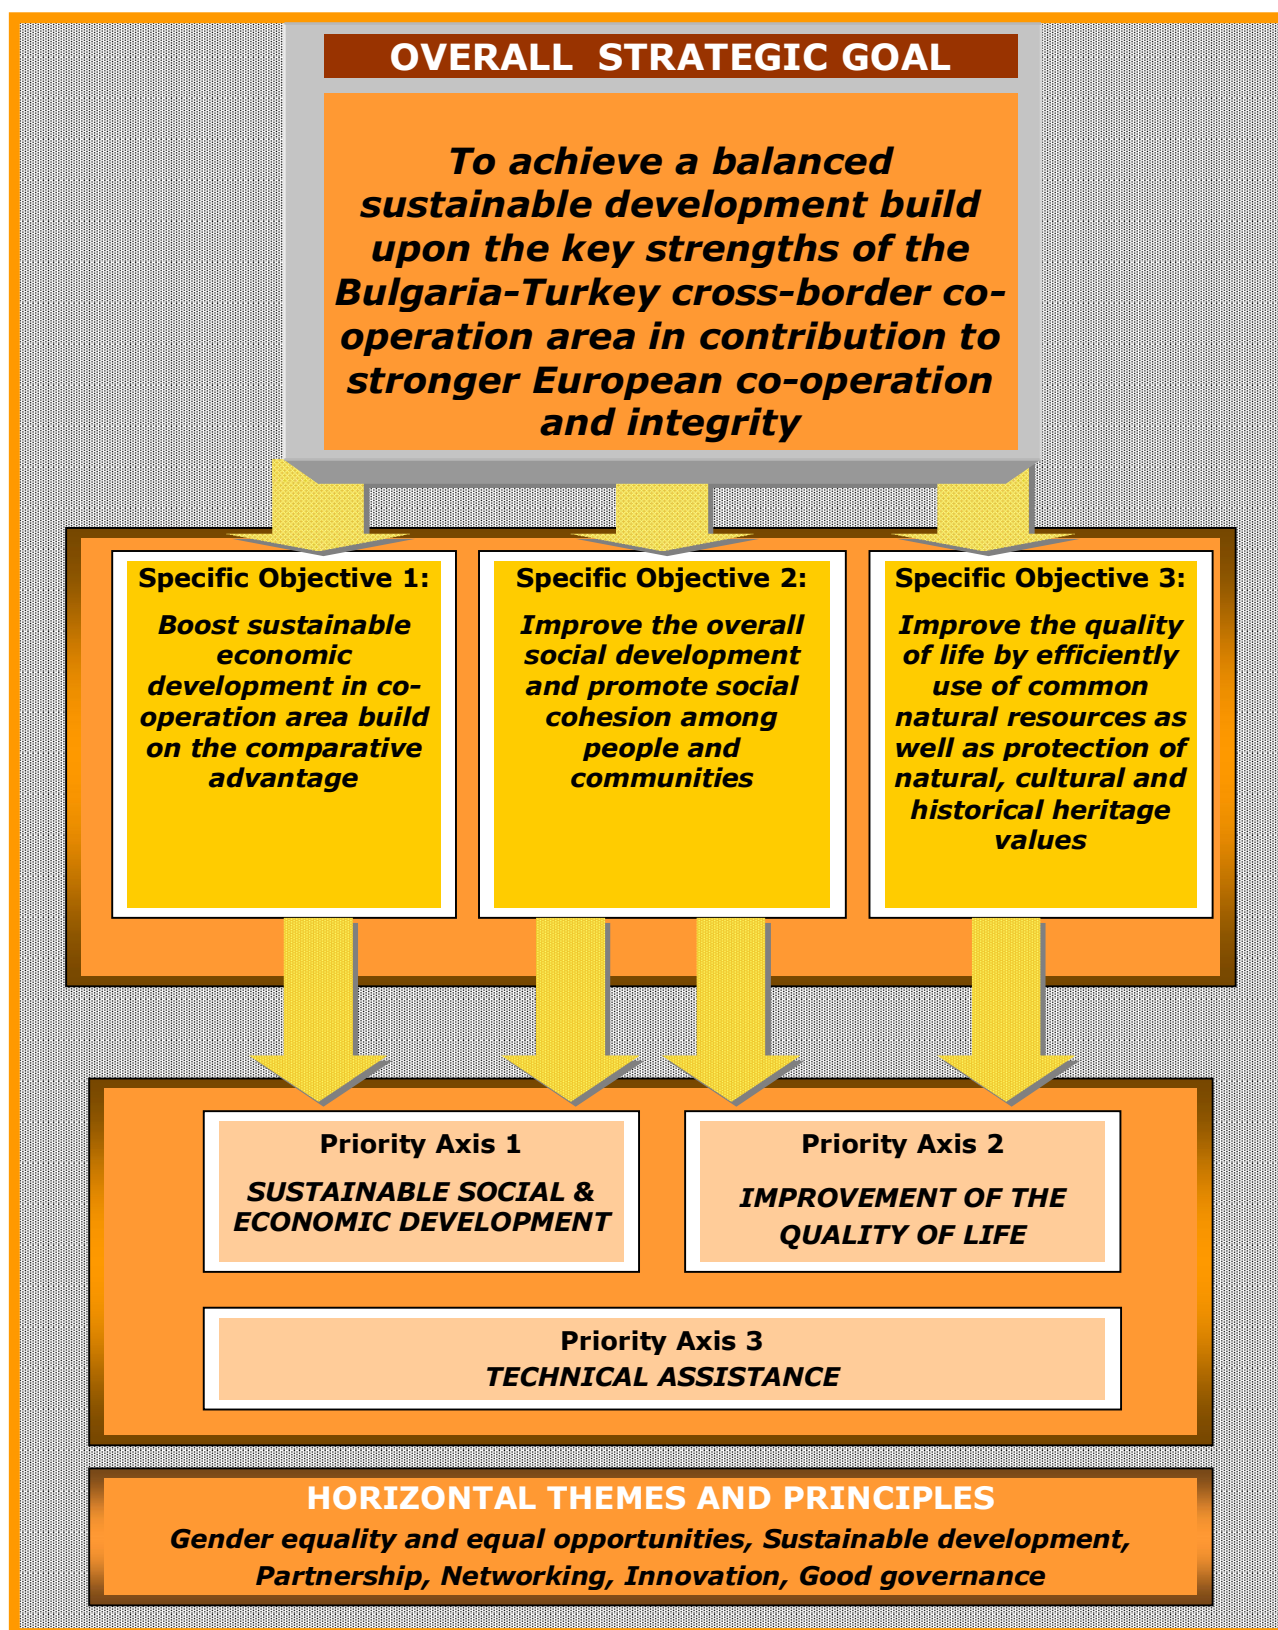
OVERALL STRATEGIC GOAL

To achieve a balanced sustainable development build upon the key strengths of the Bulgaria-Turkey cross-border co-operation area in contribution to stronger European co-operation and integrity

Specific Objective 1:

Boost sustainable economic development in co-operation area build on the comparative advantage

Specific Objective 2:

Improve the overall social development and promote social cohesion among people and communities

Specific Objective 3:

Improve the quality of life by efficiently use of common natural resources as well as protection of natural, cultural and historical heritage values

Priority Axis 1

SUSTAINABLE SOCIAL & ECONOMIC DEVELOPMENT

Priority Axis 2

IMPROVEMENT OF THE QUALITY OF LIFE

Priority Axis 3

TECHNICAL ASSISTANCE

HORIZONTAL THEMES AND PRINCIPLES

Gender equality and equal opportunities, Sustainable development, Partnership, Networking, Innovation, Good governance